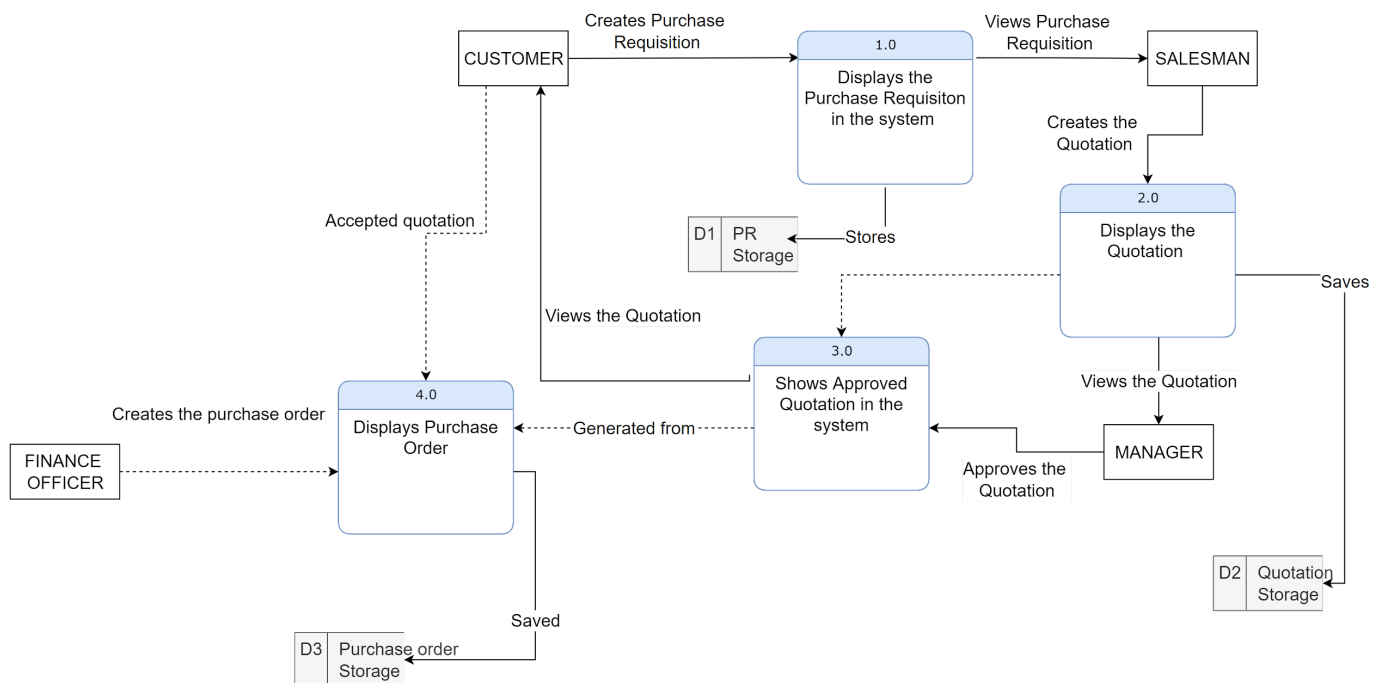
CUSTOMER

Creates Purchase Requisition

1.0

Displays the Purchase Requisiton in the system

Views Purchase Requisition

SALESMAN

Creates the Quotation

2.0

Displays the Quotation

Saves

Stores

D1 PR Storage

Accepted quotation

Views the Quotation

3.0

Shows Approved Quotation in the system

Views the Quotation

MANAGER

Approves the Quotation

4.0

Displays Purchase Order

Creates the purchase order

Generated from

FINANCE OFFICER

Saved

D3 Purchase order Storage

D2 Quotation Storage